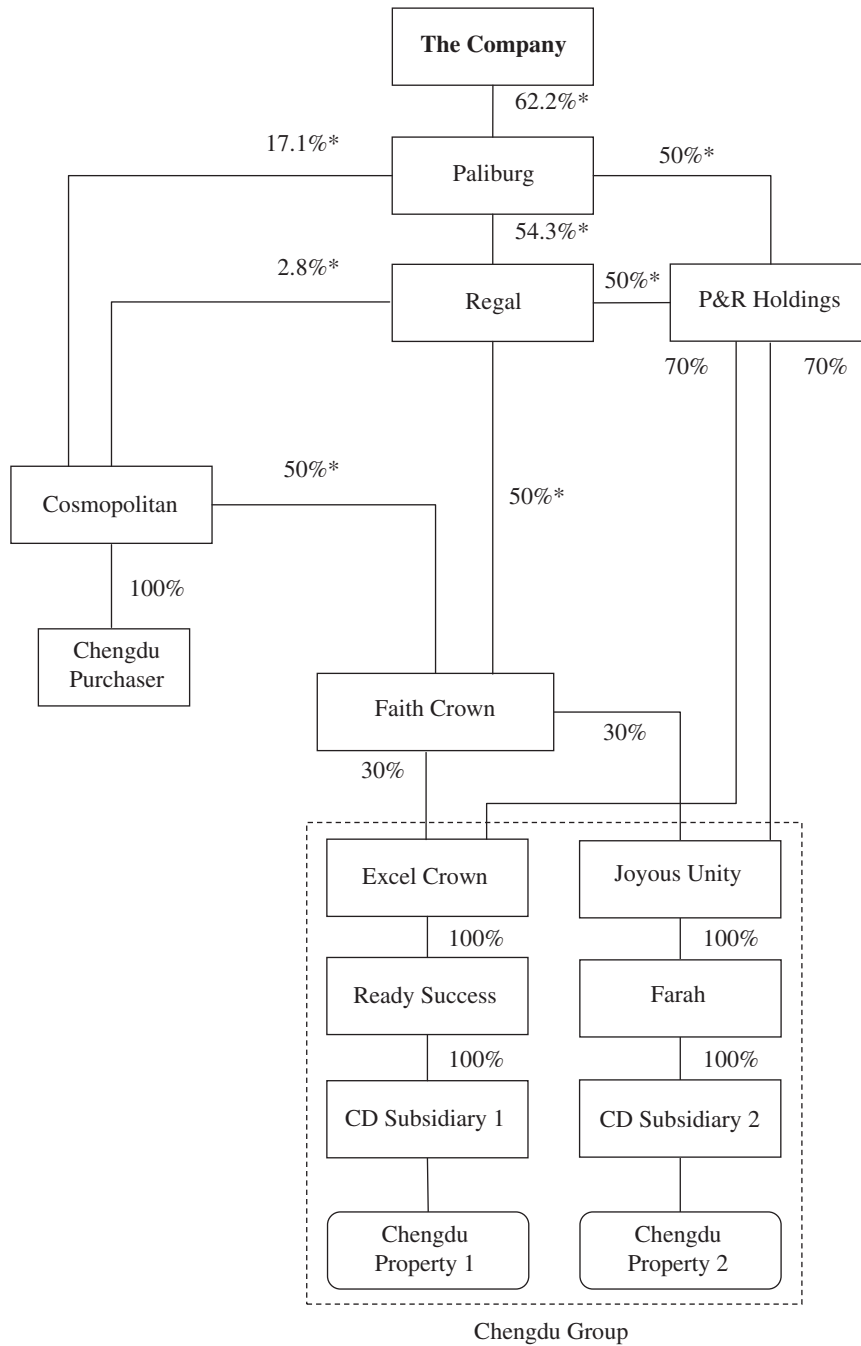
The Company
62.2%*
17.1%*
Paliburg
50%*
54.3%*
2.8%*
Regal
50%*
P&R Holdings
70%
70%
Cosmopolitan
50%*
50%*
100%
Chengdu Purchaser
Faith Crown
30%
30%
Excel Crown
Joyous Unity
100%
100%
Ready Success
Farah
100%
100%
CD Subsidiary 1
CD Subsidiary 2
Chengdu Property 1
Chengdu Property 2
Chengdu Group